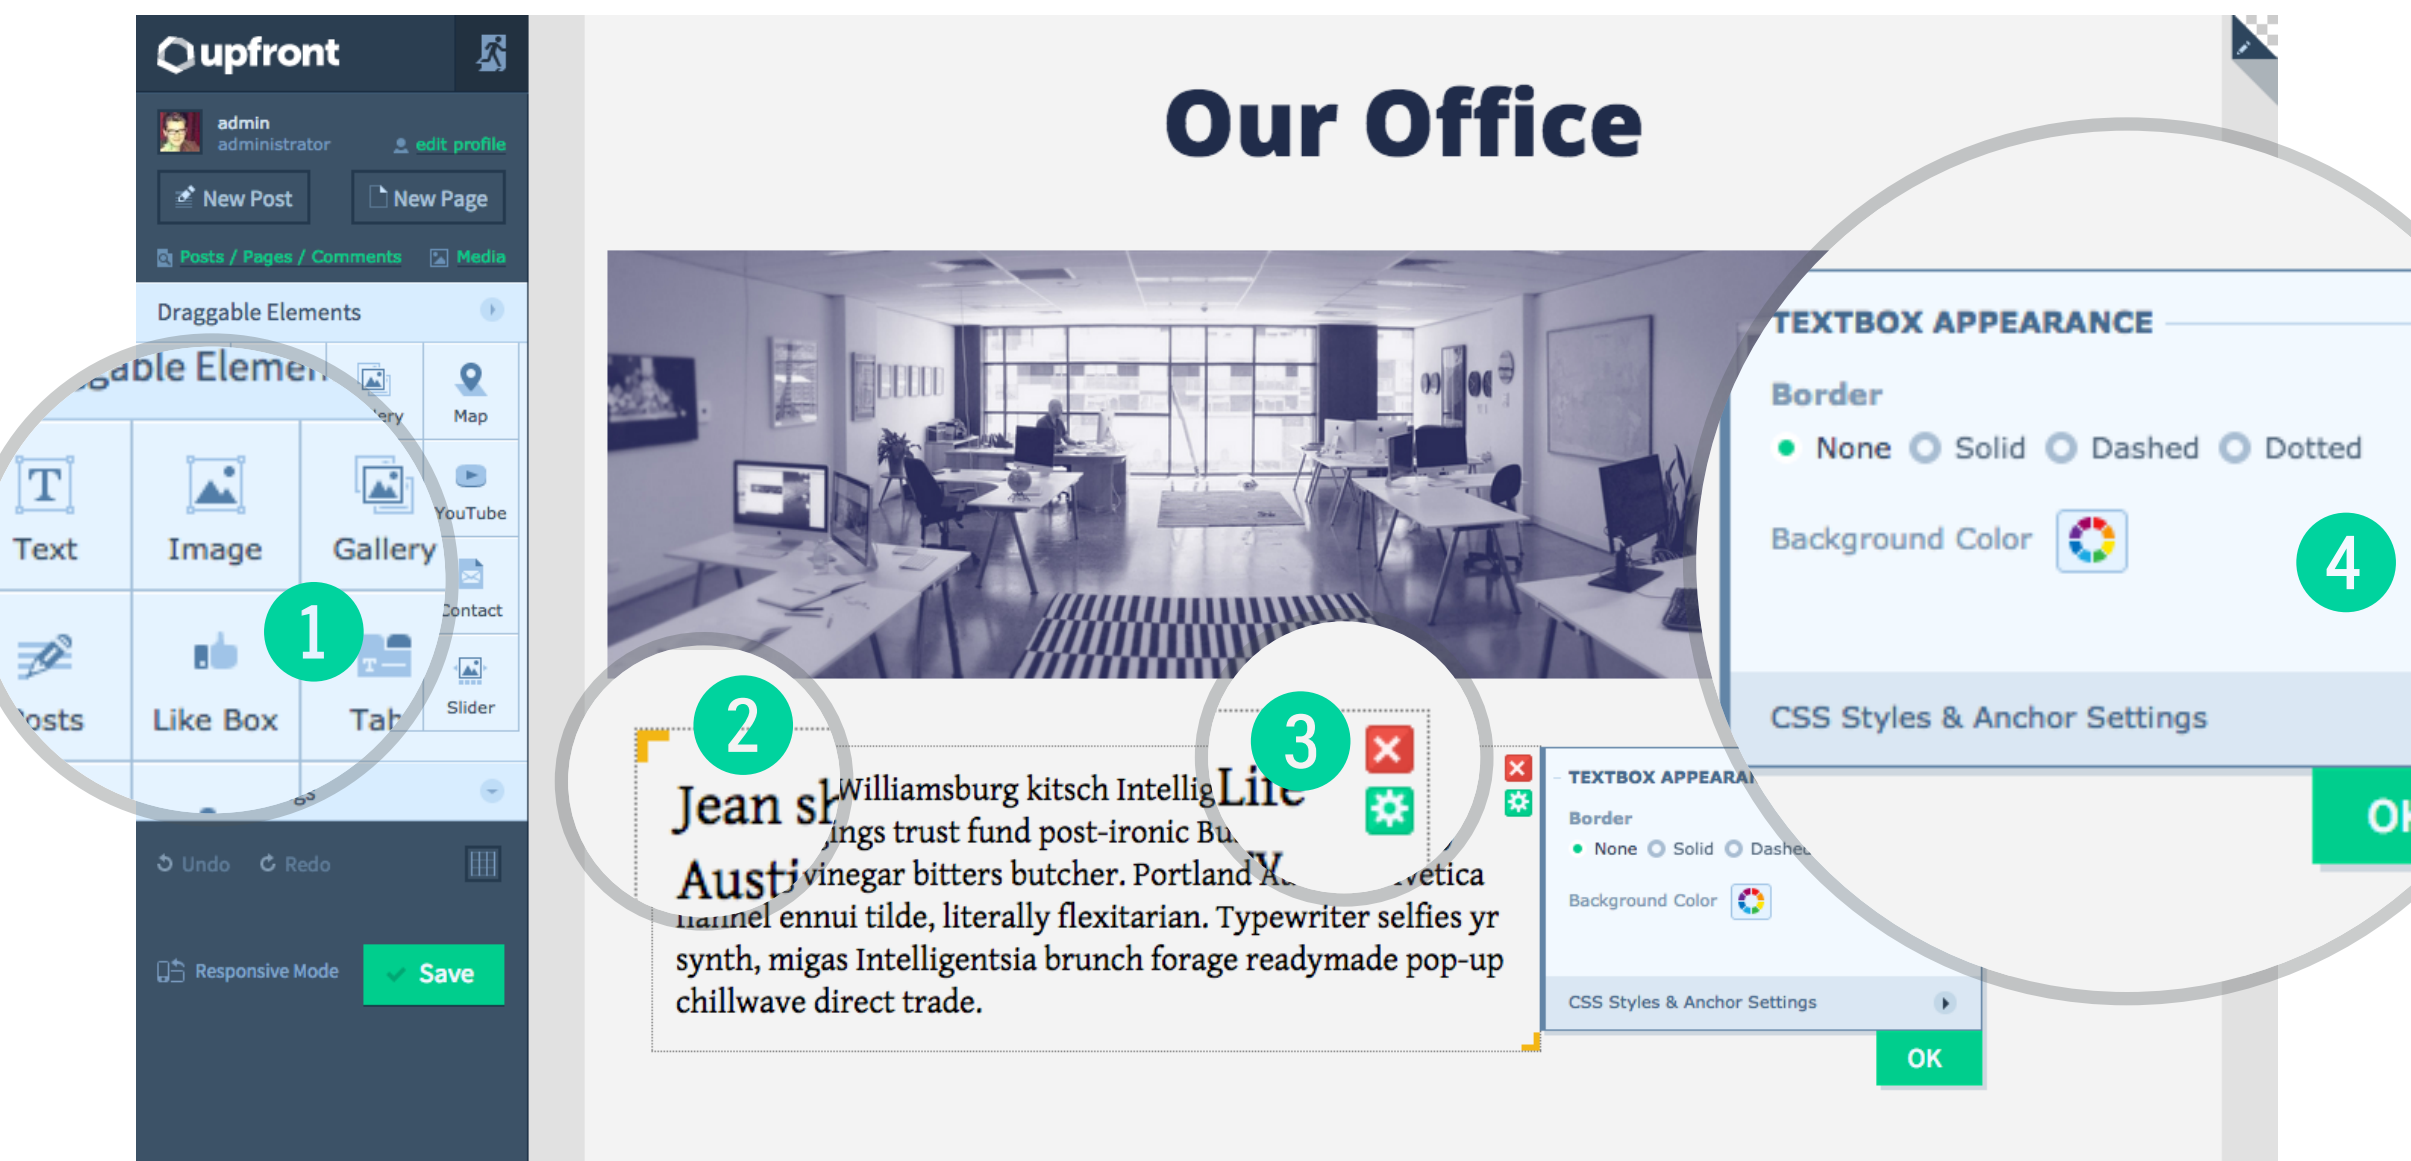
upfront

admin
administrator
edit profile

New Post
New Page

Posts / Pages / Comments
Media

Draggable Elements

gable Elemen

ery
Map

Text
Image
Gallery
YouTube

Contact

osts
Like Box
Tab
Slider

1

Undo
Redo

Responsive Mode
Save

Our Office

2

3

Jean sh
Austi
Williamsburg kitsch Intellig Life
ings trust fund post-ironic Bu
vinegar bitters butcher. Portland X
vetica
flannel ennui tilde, literally flexitarian. Typewriter selfies yr synth, migas Intelligentsia brunch forage readymade pop-up chillwave direct trade.

TEXTBOX APPEARAN
Border
None Solid Dashed
Background Color
CSS Styles & Anchor Settings
OK

TEXTBOX APPEARANCE
Border
None Solid Dashed Dotted
Background Color
4
CSS Styles & Anchor Settings
OK